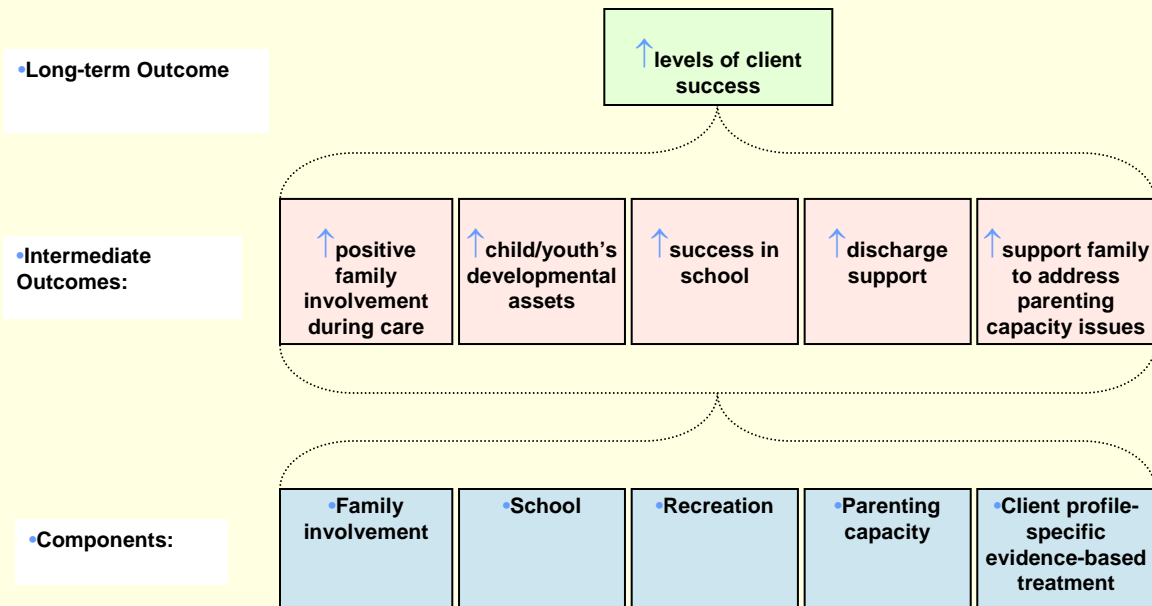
•Long-term Outcome

↑levels of client success

•Intermediate Outcomes:

↑positive family involvement during care

↑child/youth's developmental assets

↑success in school

↑discharge support

↑support family to address parenting capacity issues

•Components:

•Family involvement

•School

•Recreation

•Parenting capacity

•Client profile-specific evidence-based treatment